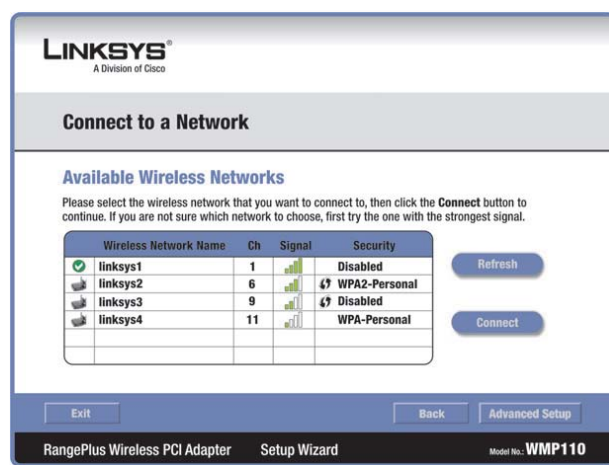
LINKSYS®
A Division of Cisco

Connect to a Network

Available Wireless Networks

Please select the wireless network that you want to connect to, then click the Connect button to continue. If you are not sure which network to choose, first try the one with the strongest signal.

| | Wireless Network Name | Ch | Signal | Security |
|---|---|---|---|---|
| | linksys1 | 1 | | Disabled |
| | linksys2 | 6 | | WPA2-Personal |
| | linksys3 | 9 | | Disabled |
| | linksys4 | 11 | | WPA-Personal |
| | | | | |
| | | | | |

Refresh

Connect

Exit

Back

Advanced Setup

RangePlus Wireless PCI Adapter Setup Wizard Model No.: WMP110